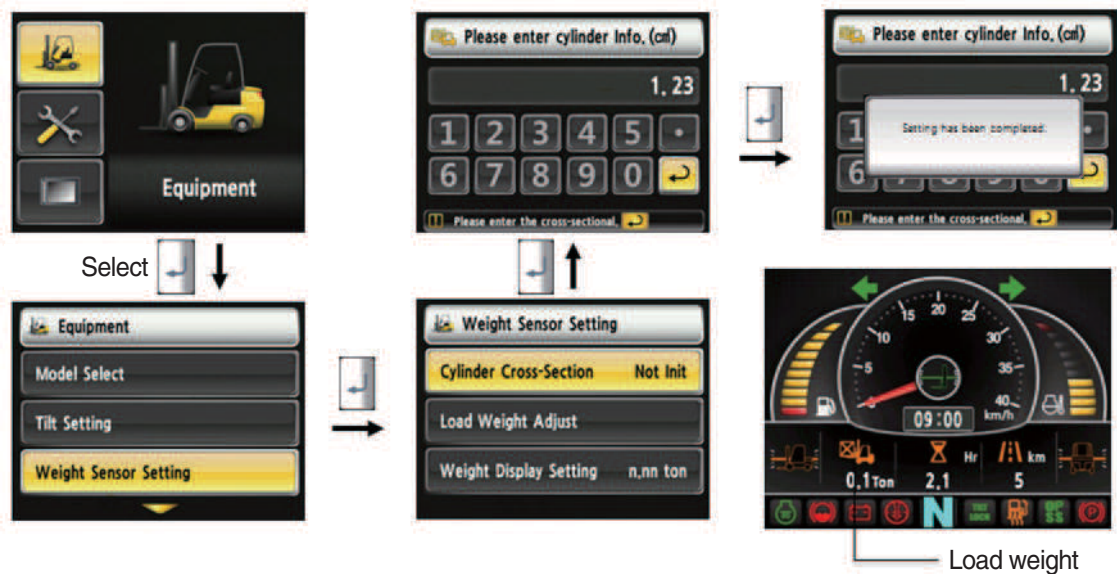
Equipment

Select

Equipment
Model Select
Tilt Setting
Weight Sensor Setting

Please enter cylinder Info. (㎠)
1, 23
1 2 3 4 5 •
6 7 8 9 0
Please enter the cross-sectional.

Weight Sensor Setting
Cylinder Cross-Section Not Init
Load Weight Adjust
Weight Display Setting n,nn ton

Please enter cylinder Info. (㎠)
1, 23
Setting has been completed.
Please enter the cross-sectional.

5 10 15 20 25 30 35 40
km/h
09:00
0,1 Ton
Hr 2,1
km 5
N

Load weight